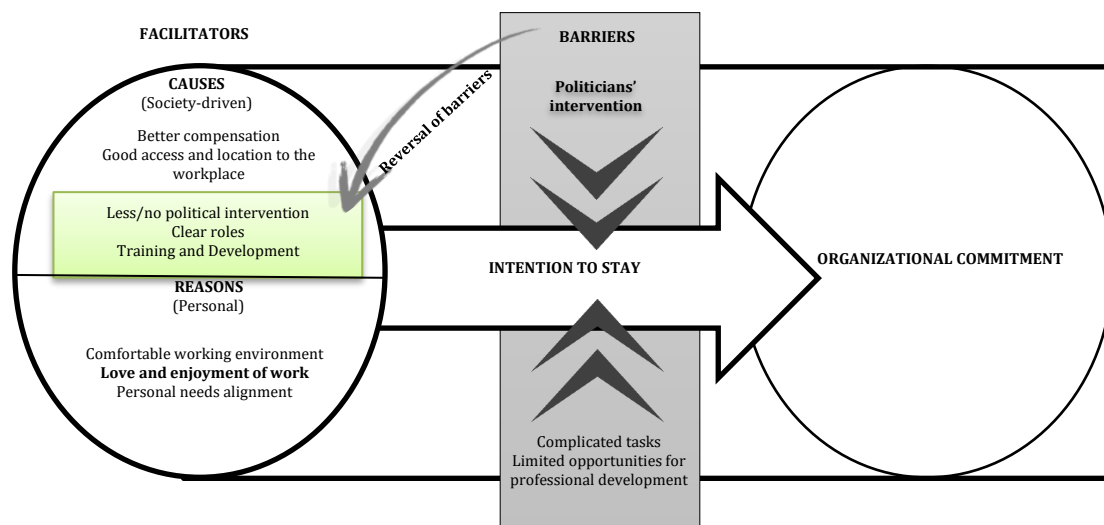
FACILITATORS

BARRIERS

CAUSES
(Society-driven)

Better compensation
Good access and location to the workplace

Politicians' intervention

Reversal of barriers

Less/no political intervention
Clear roles
Training and Development

REASONS
(Personal)

INTENTION TO STAY

ORGANIZATIONAL COMMITMENT

Comfortable working environment
Love and enjoyment of work
Personal needs alignment

Complicated tasks
Limited opportunities for professional development